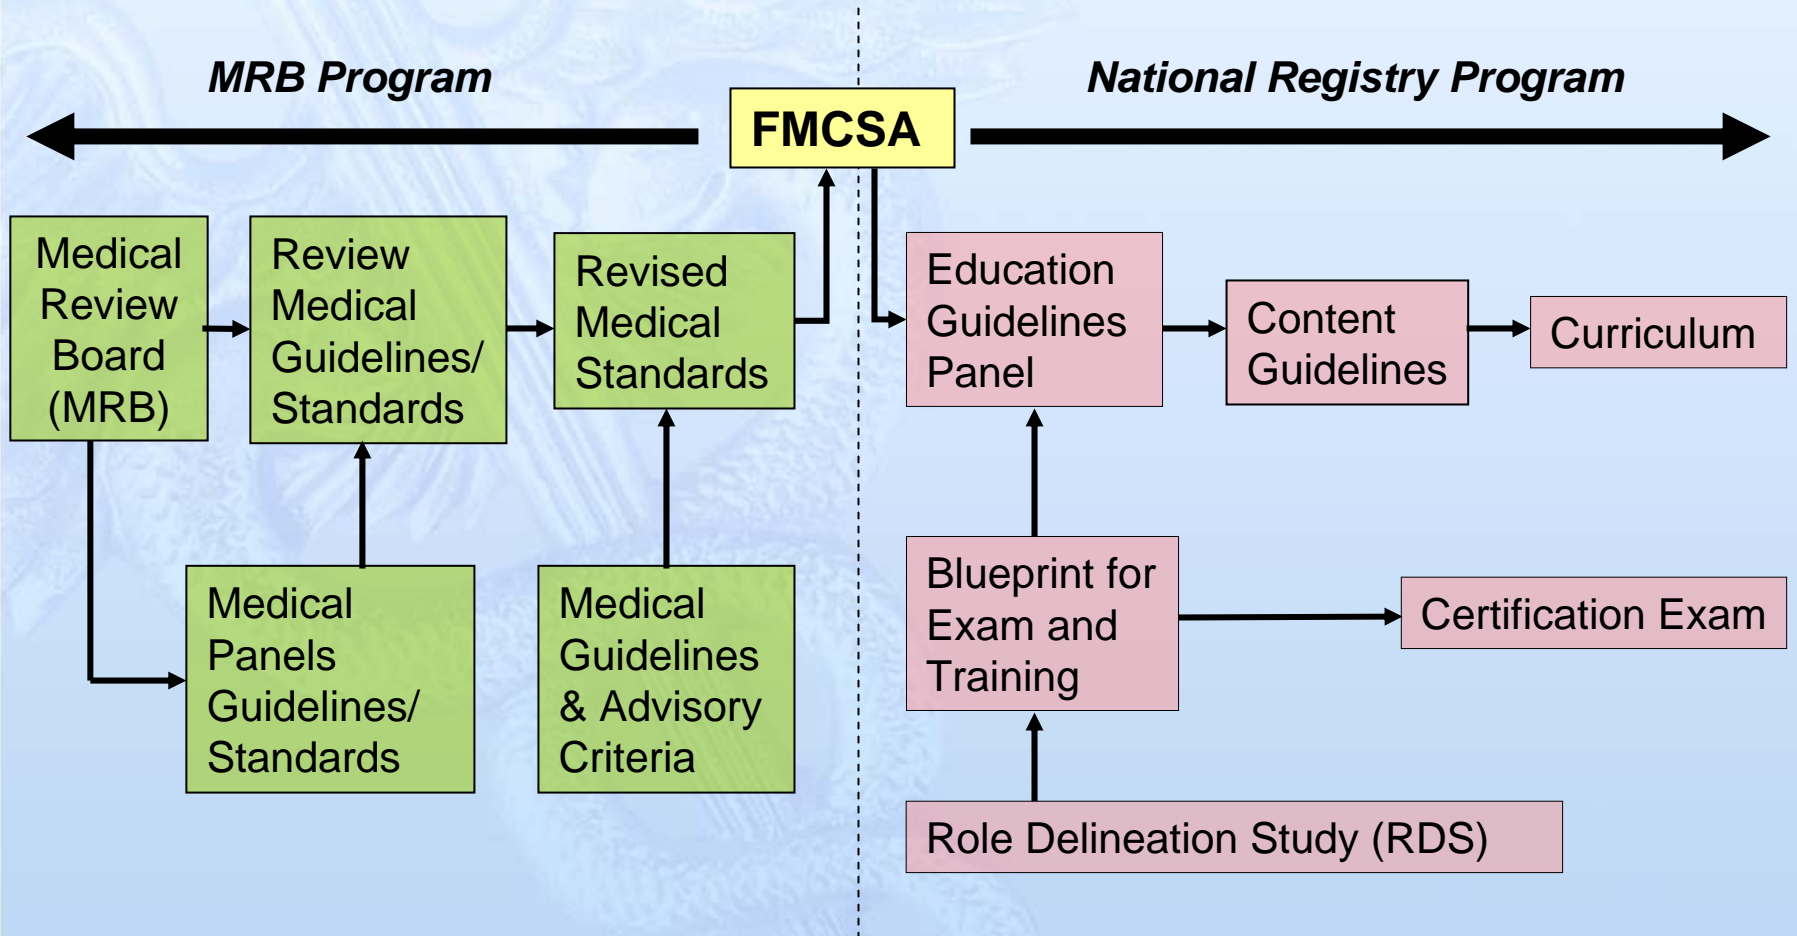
MRB Program

FMCSA

National Registry Program

Medical Review Board (MRB)

Review Medical Guidelines/ Standards

Revised Medical Standards

Medical Panels Guidelines/ Standards

Medical Guidelines & Advisory Criteria

Education Guidelines Panel

Content Guidelines

Curriculum

Blueprint for Exam and Training

Certification Exam

Role Delineation Study (RDS)